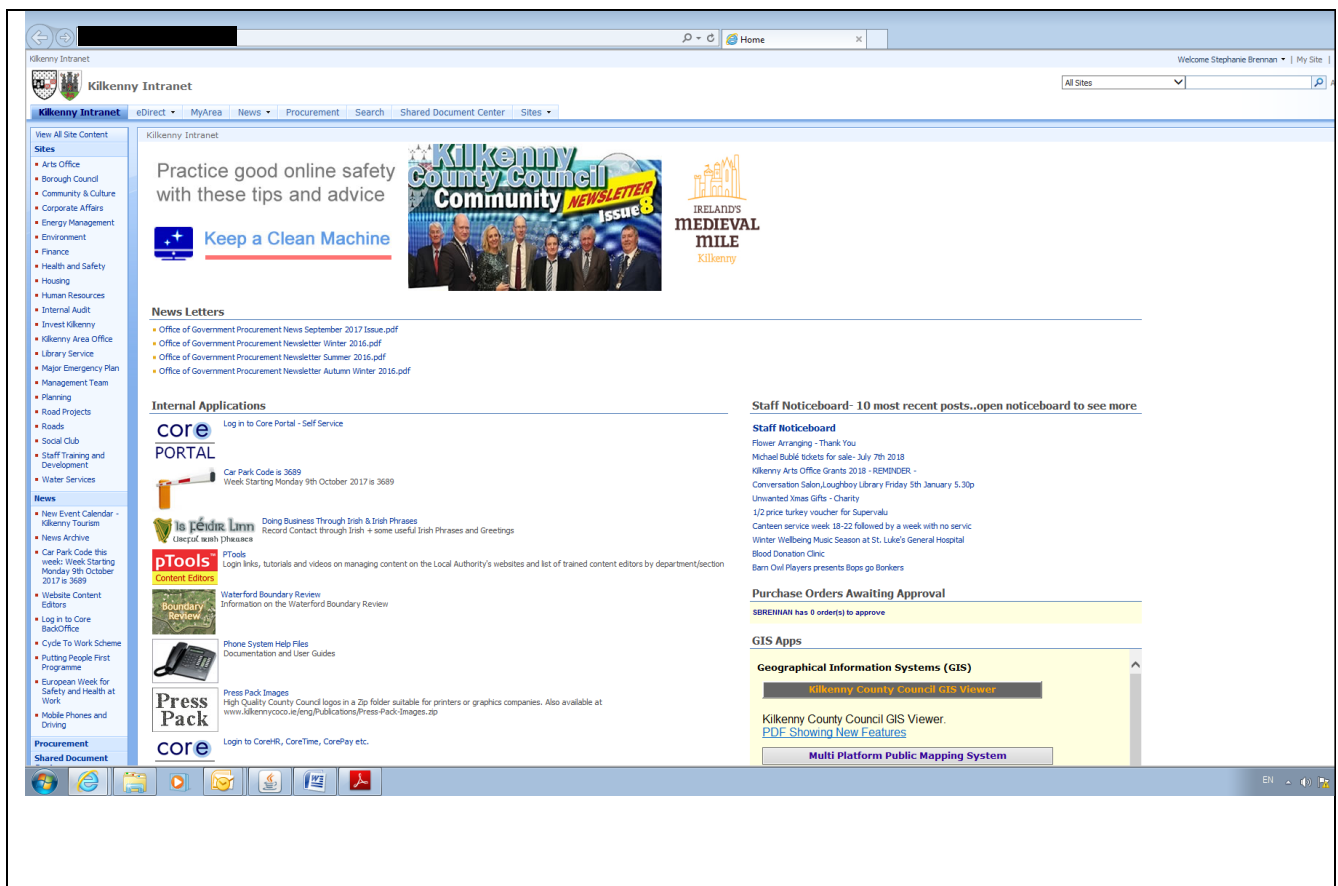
Home

Kilkenny Intranet

Welcome Stephanie Brennan ▾ | My Site |

Kilkenny Intranet

All Sites

Kilkenny Intranet | eDirect ▾ | MyArea | News ▾ | Procurement | Search | Shared Document Center | Sites ▾

View All Site Content

Sites
- Arts Office
- Borough Council
- Community & Culture
- Corporate Affairs
- Energy Management
- Environment
- Finance
- Health and Safety
- Housing
- Human Resources
- Internal Audit
- Invest Kilkenny
- Kilkenny Area Office
- Library Service
- Major Emergency Plan
- Management Team
- Planning
- Road Projects
- Roads
- Social Club
- Staff Training and Development
- Water Services

News
- New Event Calendar - Kilkenny Tourism
- News Archive
- Car Park Code this week: Week Starting Monday 9th October 2017 is 3689
- Website Content Editors
- Log in to Core BackOffice
- Cycle To Work Scheme
- Putting People First Programme
- European Week for Safety and Health at Work
- Mobile Phones and Driving

Procurement
Shared Document

Kilkenny Intranet

Practice good online safety with these tips and advice

Keep a Clean Machine

Kilkenny County Council Community NEWSLETTER Issue 8

IRELAND'S MEDIEVAL MILE Kilkenny

News Letters
- Office of Government Procurement News September 2017 Issue.pdf
- Office of Government Procurement Newsletter Winter 2016.pdf
- Office of Government Procurement Newsletter Summer 2016.pdf
- Office of Government Procurement Newsletter Autumn Winter 2016.pdf

Internal Applications

core PORTAL
Log in to Core Portal - Self Service

Car Park Code is 3689
Week Starting Monday 9th October 2017 is 3689

Is Féidir Linn Useful Irish Phrases
Doing Business Through Irish & Irish Phrases
Record Contact through Irish + some useful Irish Phrases and Greetings

pTools Content Editors
PTools
Login links, tutorials and videos on managing content on the Local Authority's websites and list of trained content editors by department/section

Boundary Review
Waterford Boundary Review
Information on the Waterford Boundary Review

Phone System Help Files
Documentation and User Guides

Press Pack
Press Pack Images
High Quality County Council logos in a Zip folder suitable for printers or graphics companies. Also available at www.kilkennycoco.ie/eng/Publications/Press-Pack-Images.zip

core
Login to CoreHR, CoreTime, CorePay etc.

Staff Noticeboard- 10 most recent posts..open noticeboard to see more

Staff Noticeboard
Flower Arranging - Thank You
Michael Bublé tickets for sale- July 7th 2018
Kilkenny Arts Office Grants 2018 - REMINDER -
Conversation Salon,Loughboy Library Friday 5th January 5.30p
Unwanted Xmas Gifts - Charity
1/2 price turkey voucher for Supervalu
Canteen service week 18-22 followed by a week with no servic
Winter Wellbeing Music Season at St. Luke's General Hospital
Blood Donation Clinic
Barn Owl Players presents Bops go Bonkers

Purchase Orders Awaiting Approval
SBRENNAN has 0 order(s) to approve

GIS Apps
Geographical Information Systems (GIS)
Kilkenny County Council GIS Viewer
Kilkenny County Council GIS Viewer.
PDF Showing New Features
Multi Platform Public Mapping System

EN